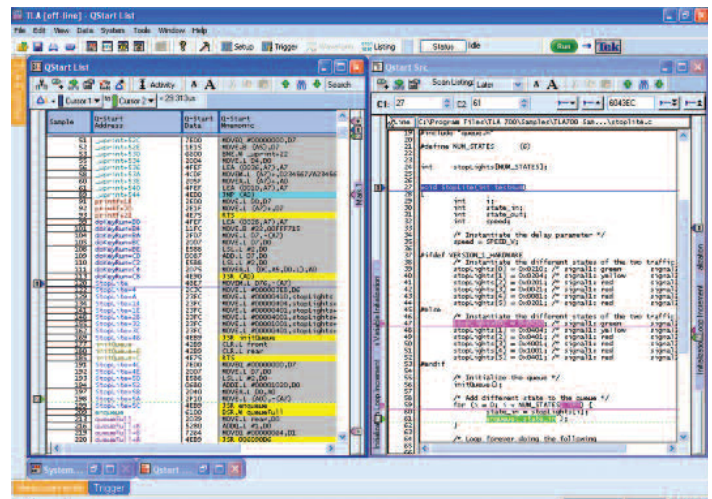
TLA [off-line] - QStart List

File Edit View Data System Tools Window Help

Setup Trigger Waveform Listing Status Idle Run Tek

QStart List

Activity Search

Cursor 1 Cursor 2 = 29.313us

| Sample | Q-Start Address | Q-Start Data | Q-Start Mnemonic |
|---|---|---|---|
| 51 | | | MOVE.L #00000000,D7 |
| 52 | | | MOVE.B (A0),D7 |
| 53 | | | BNE.B |
| 54 | | | MOVE.L D4,D0 |
| 55 | | | LEA (0026,A7),A7 |
| 56 | | | MOVE.L |
| 57 | | | MOVE.L (A7),A0 |
| 58 | | | LEA (0010,A7),A7 |
| 59 | | | JMP (A0) |
| 60 | printf | | MOVE.L D0,D7 |
| 61 | printf | | MOVE.L (A7)+,D2 |
| 62 | printf | | RTS |
| 63 | delayNum | | LEA (0028,A7),A7 |
| 64 | delayNum | | MOVE.B #31,D0 |
| 65 | delayNum | | MOVE.L D7,-(A7) |
| 66 | delayNum | | MOVE.L D7,D0 |
| 67 | delayNum | | LSL.L #2,D0 |
| 68 | delayNum | | ADD.L D7,D0 |
| 69 | delayNum | | MOVE.L #1,D0 |
| 70 | delayNum | | MOVE.L (A4,D0.L),A0 |
| 71 | | | MOVE.L D7,-(A7) |
| 72 | | | MOVE.B #00000000,D7 |
| 73 | | | MOVE.L #00000410,stopLights |
| 74 | | | MOVE.L #00000401,stopLights |
| 75 | | | MOVE.L #00000401,stopLights |
| 76 | | | MOVE.L #00000101,stopLights |
| 77 | | | JSR initQueue |
| 78 | | | CLR.L front |
| 79 | | | CLR.L rear |
| 80 | | | RTS |
| 81 | | | MOVEQ #00000000,D7 |
| 82 | | | MOVE.L D7,D0 |
| 83 | | | LSL.L #2,D0 |
| 84 | | | ADDI.L #00001020,D0 |
| 85 | | | MOVE.L D0,A0 |
| 86 | | | MOVE.L (A0),-(A7) |
| 87 | | | JSR enqueue |
| 88 | | | DSR.W queueFull |
| 89 | | | MOVE.L rear,D0 |
| 90 | | | ADDQ.L #1,D0 |
| 91 | | | MOVEQ #00000004,D1 |
| 92 | | | JSR 00000B06 |

QStart Src

Scan Listing: Later

C1: 27 C2: 61 6043EC

C:\Program Files\TLA 700\Samples\TLA700 Sam...\stoplite.c

#include "queue.h"

#define NUM_STATES (4)

int stopLights[NUM_STATES];

void StopLite(int SetNum)
{
int i;
int state_in;
int state_out;
int speed;

/* Instantiate the delay parameter */
speed = SPEED_V;

#ifdef VERSION_1_HARDWARE
/* Instantiate the different states of the two traffic
stopLights[0] = 0x0210; /* signal1 green signal
stopLights[1] = 0x0204; /* signal1 yellow signal
stopLights[2] = 0x0201; /* signal1 red signal
stopLights[3] = 0x0201; /* signal1 red signal
#else
/* Instantiate the different states of the two traffic
stopLights[0] = 0x0410; /* signal1 green signal
stopLights[1] = 0x0401; /* signal1 yellow signal
stopLights[2] = 0x0401; /* signal1 red signal
stopLights[3] = 0x0101; /* signal1 red signal
#endif

/* Initialize the queue */
initQueue();

/* Add different state to the queue */
for (i = 0; i < NUM_STATES; i++) {
state_in = stopLights[i];
}

/* Loop forever doing the following

System... QStart...

Trigger